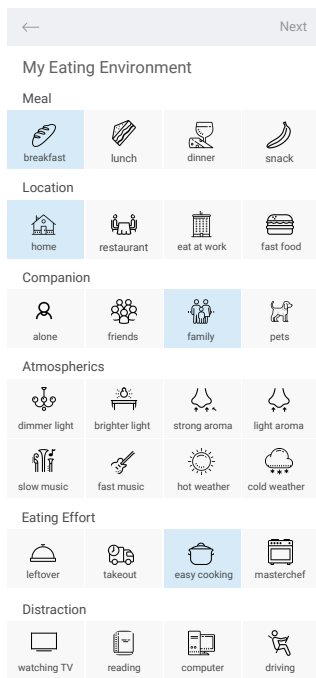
←

Next

My Eating Environment

Meal

breakfast

lunch

dinner

snack

Location

home

restaurant

eat at work

fast food

Companion

alone

friends

family

pets

Atmospherics

dimmer light

brighter light

strong aroma

light aroma

slow music

fast music

hot weather

cold weather

Eating Effort

leftover

takeout

easy cooking

masterchef

Distraction

watching TV

reading

computer

driving